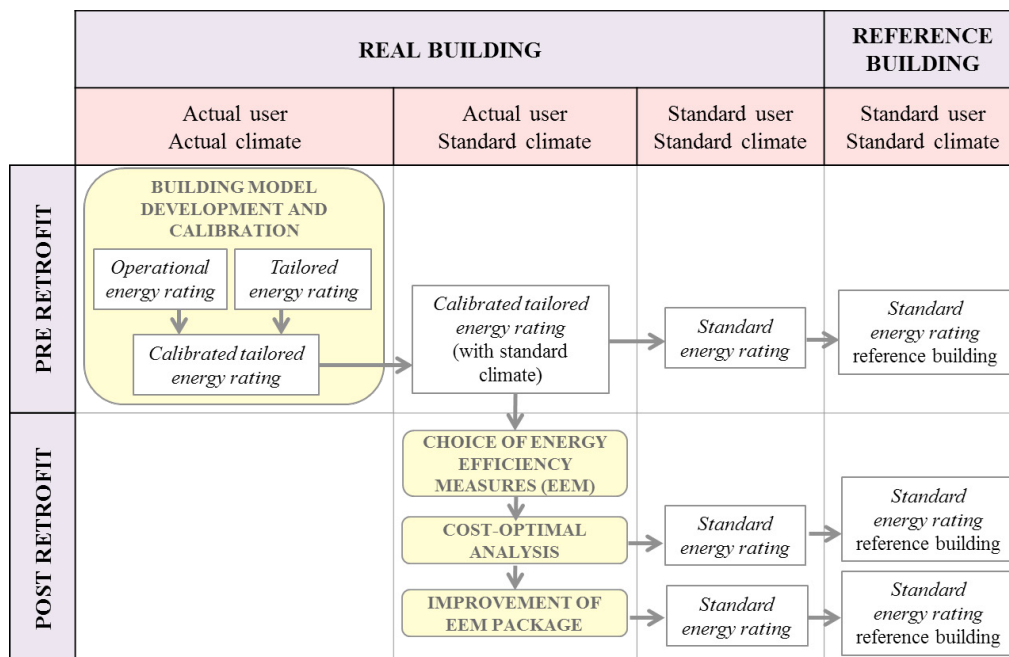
REAL BUILDING

REFERENCE BUILDING

Actual user
Actual climate

Actual user
Standard climate

Standard user
Standard climate

Standard user
Standard climate

PRE RETROFIT

BUILDING MODEL DEVELOPMENT AND CALIBRATION

Operational energy rating

Tailored energy rating

Calibrated tailored energy rating

Calibrated tailored energy rating (with standard climate)

Standard energy rating

Standard energy rating reference building

POST RETROFIT

CHOICE OF ENERGY EFFICIENCY MEASURES (EEM)

COST-OPTIMAL ANALYSIS

Standard energy rating

Standard energy rating reference building

IMPROVEMENT OF EEM PACKAGE

Standard energy rating

Standard energy rating reference building